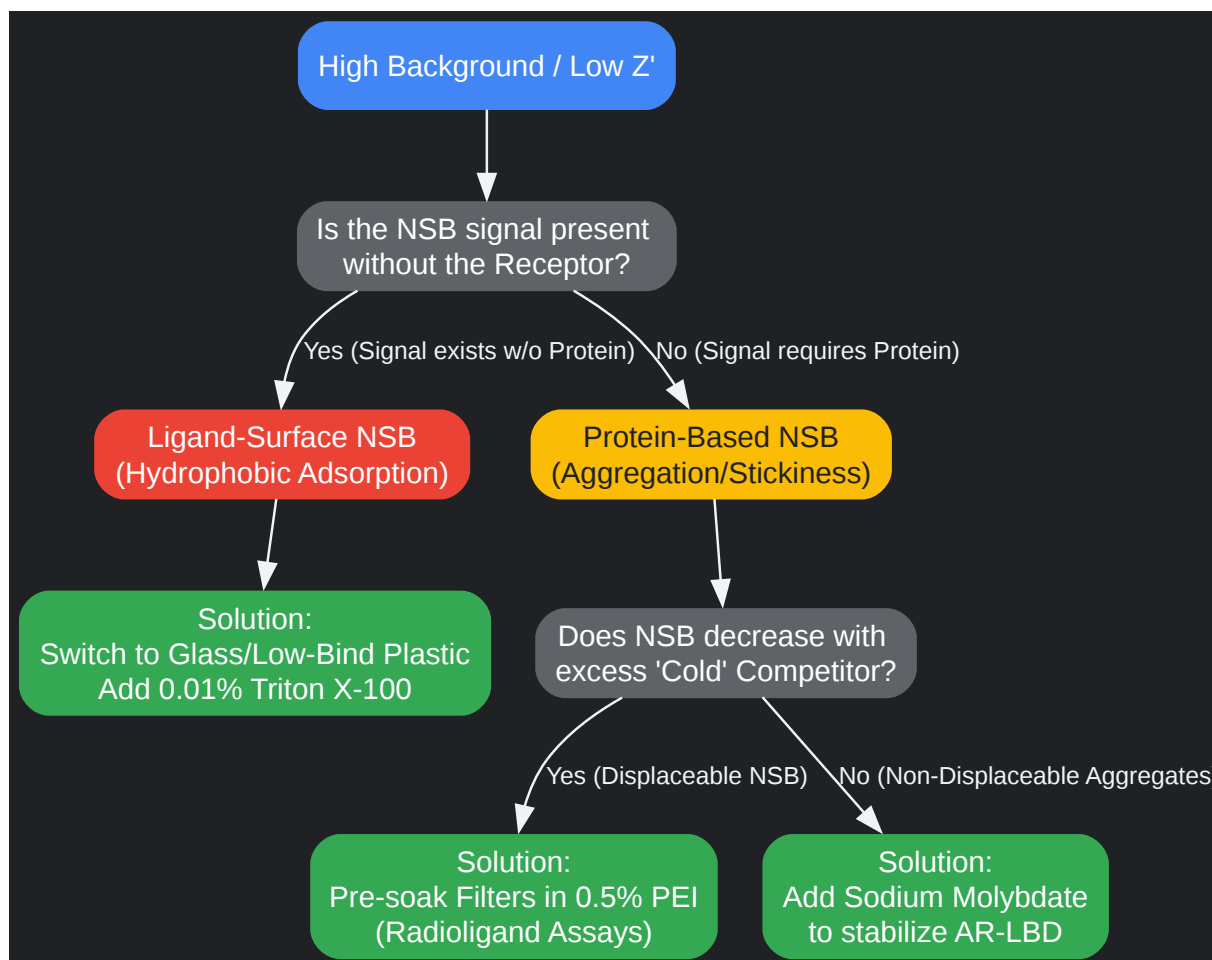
High Background / Low Z'

Is the NSB signal present without the Receptor?

Yes (Signal exists w/o Protein)

No (Signal requires Protein)

Ligand-Surface NSB (Hydrophobic Adsorption)

Protein-Based NSB (Aggregation/Stickiness)

Solution:
Switch to Glass/Low-Bind Plastic
Add 0.01% Triton X-100

Does NSB decrease with excess 'Cold' Competitor?

Yes (Displaceable NSB)

No (Non-Displaceable Aggregates

Solution:
Pre-soak Filters in 0.5% PEI
(Radioligand Assays)

Solution:
Add Sodium Molybdate
to stabilize AR-LBD